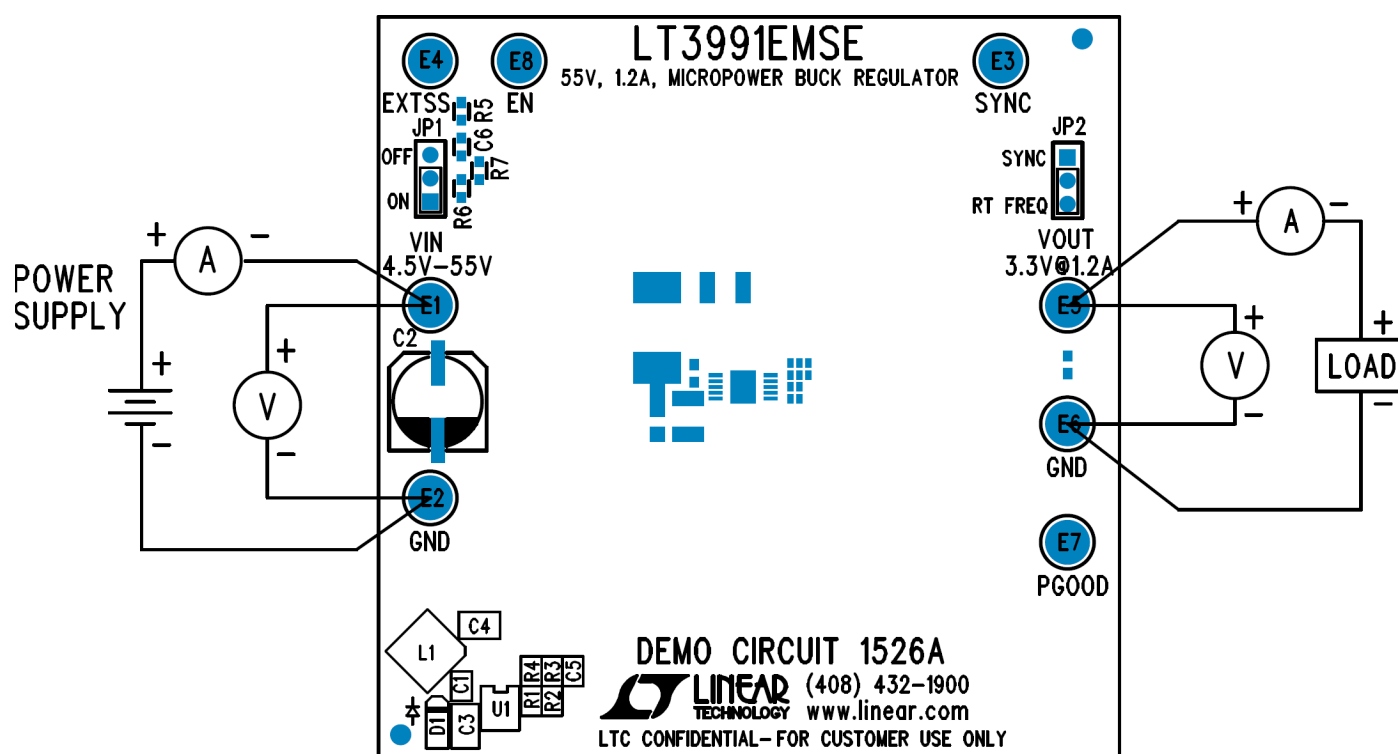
LT3991EMSE
55V, 1.2A, MICROPOWER BUCK REGULATOR

E4
EXTSS
E8
EN
E3
SYNC

R5
JP1
C6
OFF
R7
ON
R6

JP2
SYNC
RT FREQ

VIN
4.5V–55V
VOUT
3.3V@1.2A

+ A –
POWER SUPPLY
+
–
+
V
–

E1
C2
E2
GND

+ A –
E5
+
V
–
LOAD
+
–
E6
GND
E7
PGOOD

L1
C4
C1
R1 R4
R2 R3
C5
D1
C3
U1

DEMO CIRCUIT 1526A
LINEAR TECHNOLOGY
(408) 432-1900
www.linear.com
LTC CONFIDENTIAL– FOR CUSTOMER USE ONLY